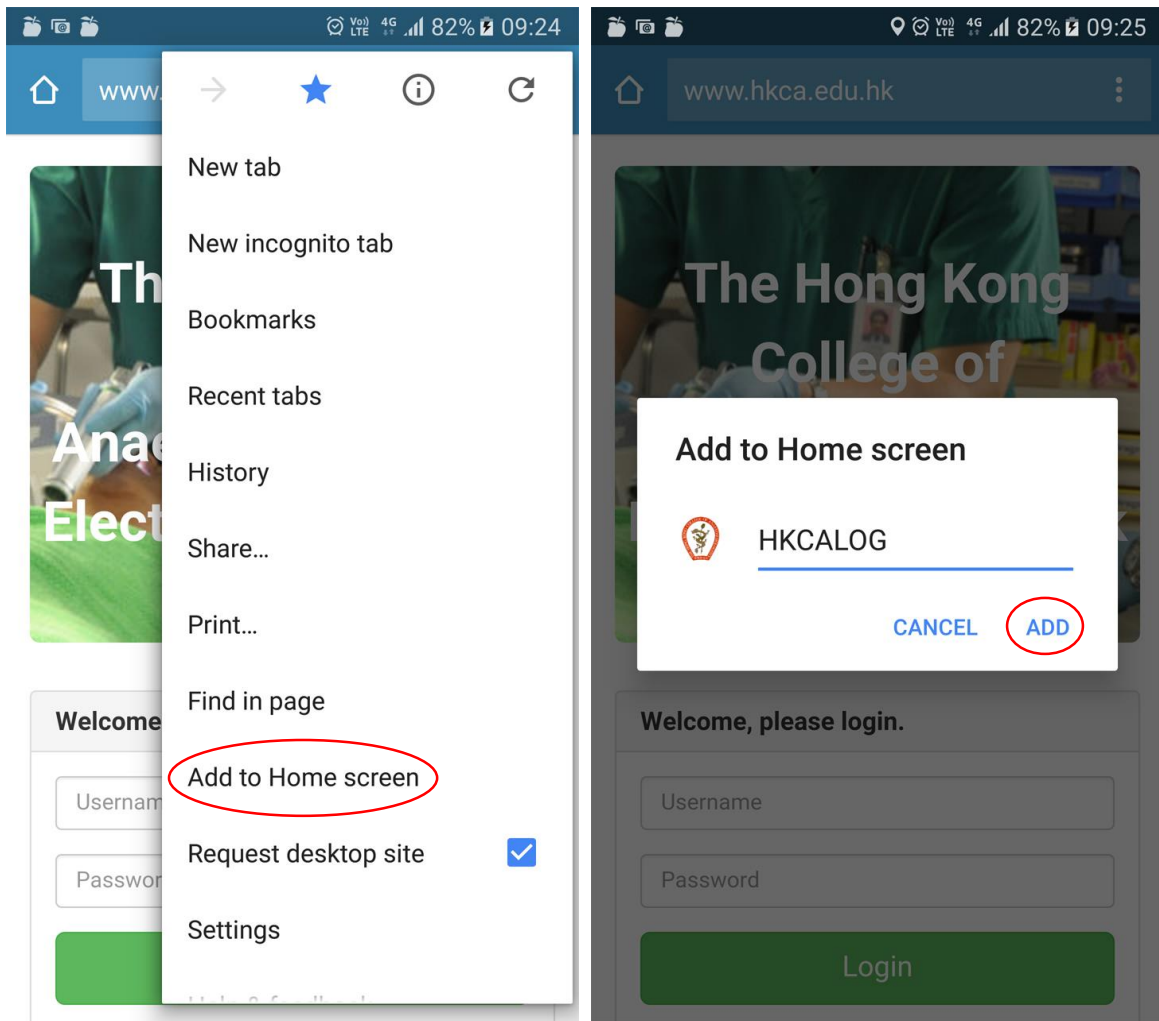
82% 09:24

www.

New tab

New incognito tab

Bookmarks

Recent tabs

History

Share...

Print...

Find in page

Add to Home screen

Request desktop site

Settings

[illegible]

Th

Anae

Elect

Welcome

Usernam

Passwor

82% 09:25

www.hkca.edu.hk

The Hong Kong College of

Add to Home screen

HKCALOG

CANCEL ADD

Welcome, please login.

Username

Password

Login